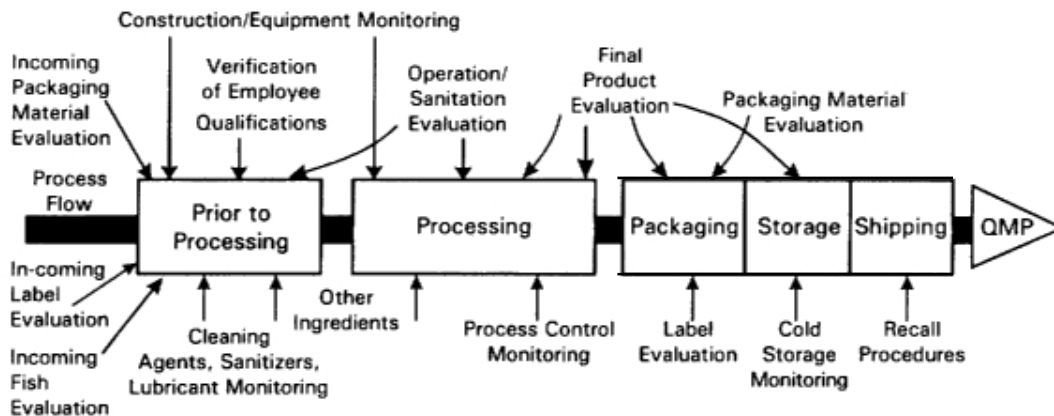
Construction/Equipment Monitoring

Incoming Packaging Material Evaluation

Verification of Employee Qualifications

Operation/ Sanitation Evaluation

Final Product Evaluation

Packaging Material Evaluation

Process Flow

Prior to Processing

Processing

Packaging

Storage

Shipping

QMP

In-coming Label Evaluation

Incoming Fish Evaluation

Cleaning Agents, Sanitizers, Lubricant Monitoring

Other Ingredients

Process Control Monitoring

Label Evaluation

Cold Storage Monitoring

Recall Procedures